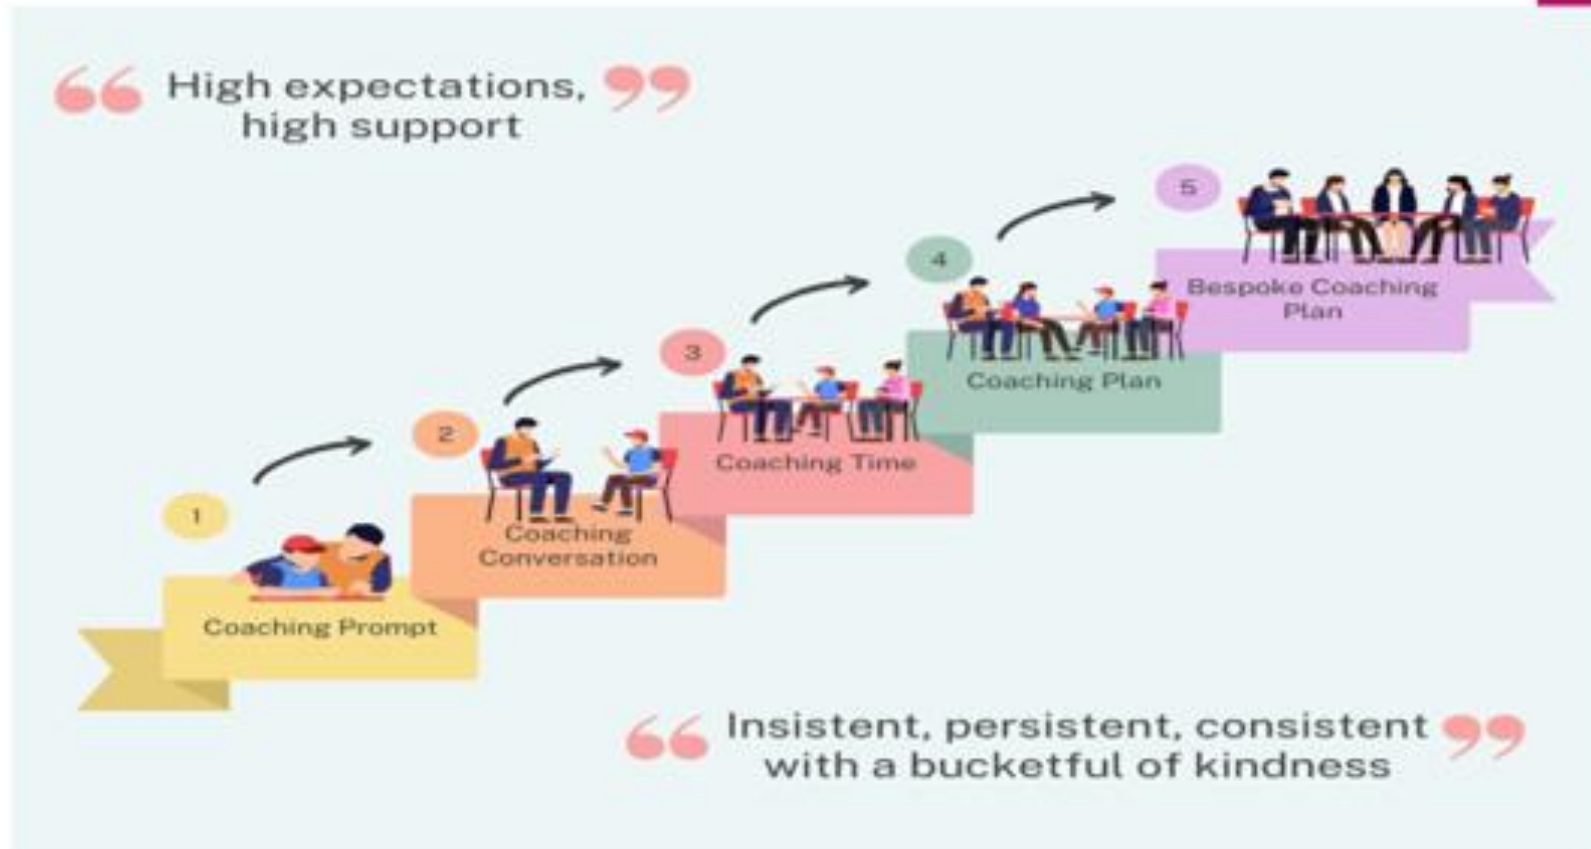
“High expectations, high support”

1
Coaching Prompt

2
Coaching Conversation

3
Coaching Time

4
Coaching Plan

5
Bespoke Coaching Plan

“Insistent, persistent, consistent with a bucketful of kindness”